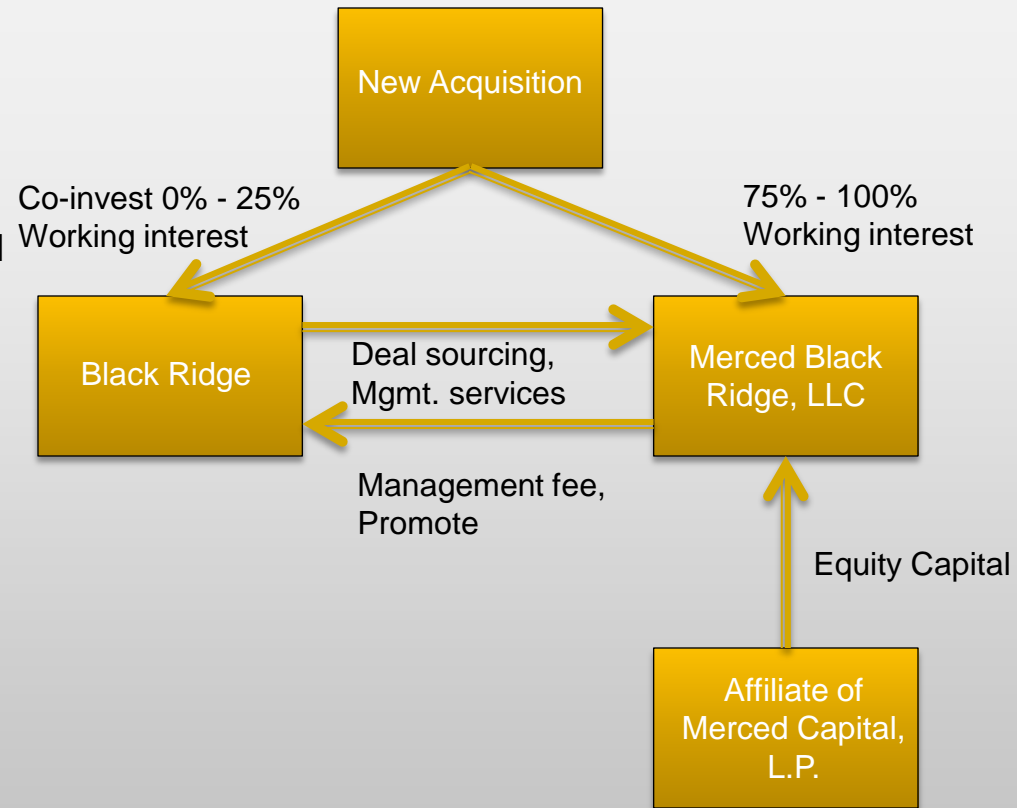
New Acquisition

Co-invest 0% - 25%
Working interest

75% - 100%
Working interest

Black Ridge

Deal sourcing,
Mgmt. services

Merced Black Ridge, LLC

Management fee,
Promote

Equity Capital

Affiliate of Merced Capital, L.P.